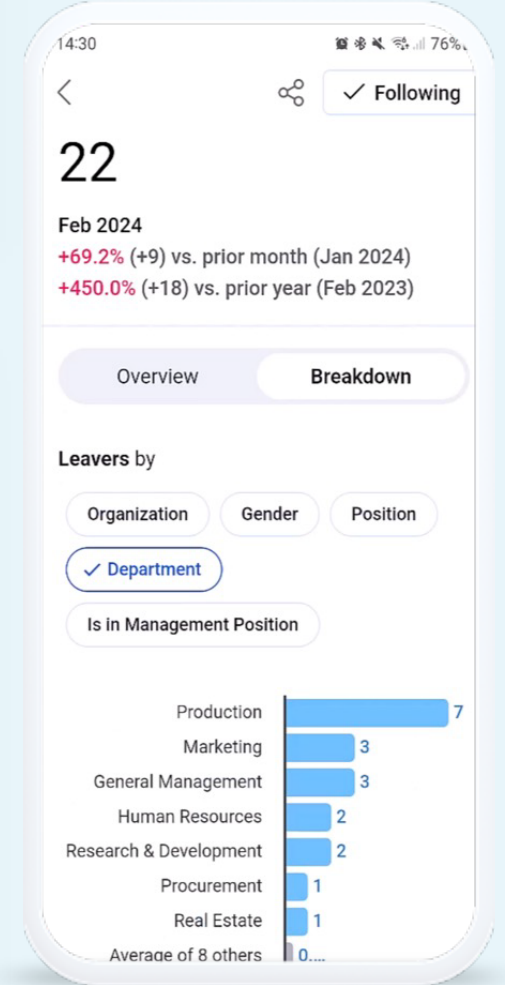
14:30 76%

Following

22

Feb 2024
+69.2% (+9) vs. prior month (Jan 2024)
+450.0% (+18) vs. prior year (Feb 2023)

Overview Breakdown

Leavers by

Organization Gender Position
Department
Is in Management Position

| | |
|---|---|
| Production | 7 |
| Marketing | 3 |
| General Management | 3 |
| Human Resources | 2 |
| Research & Development | 2 |
| Procurement | 1 |
| Real Estate | 1 |
| Average of 8 others | 0.... |